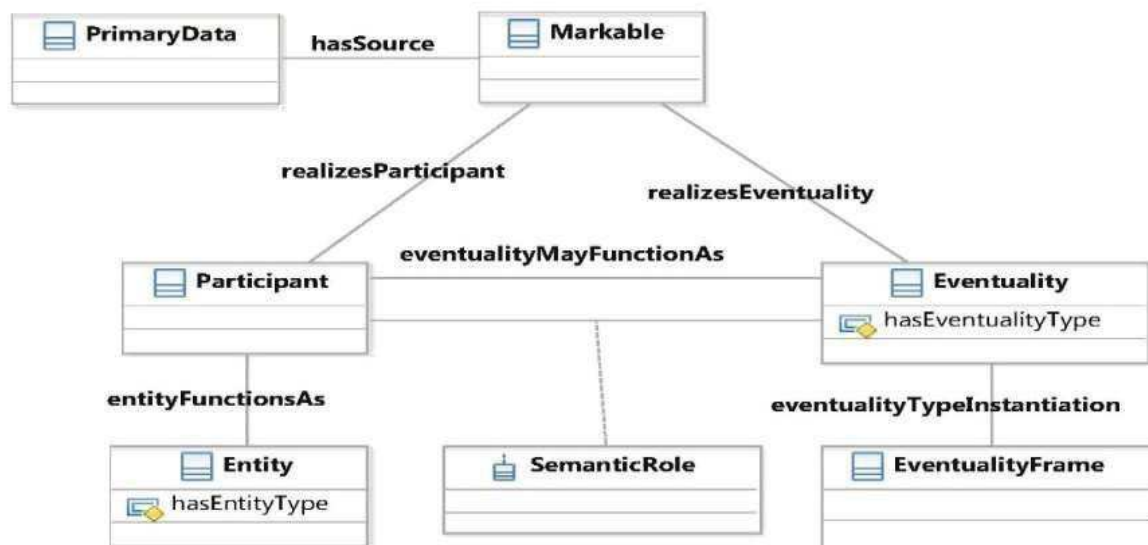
PrimaryData

hasSource

Markable

realizesParticipant

realizesEventuality

eventualityMayFunctionAs

Participant

Eventuality

hasEventualityType

entityFunctionsAs

eventualityTypeInstantiation

Entity

hasEntityType

SemanticRole

EventualityFrame